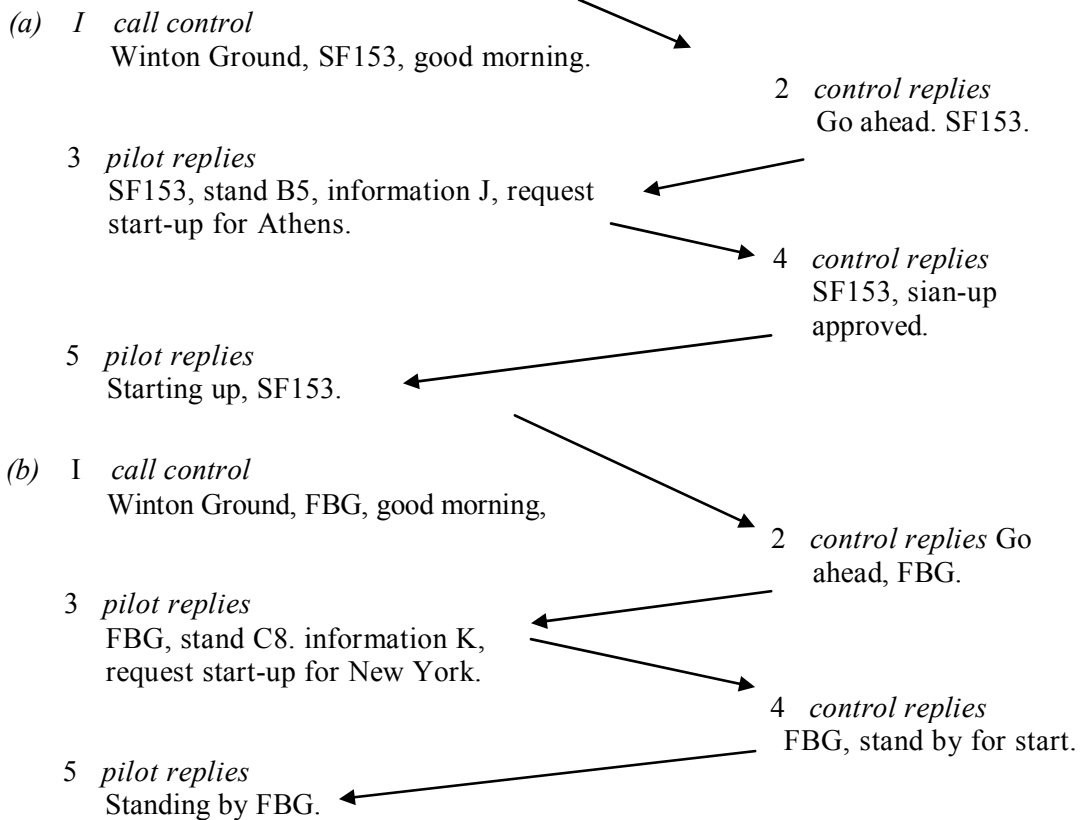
(a) I call control
Winton Ground, SF153, good morning.

2 control replies
Go ahead. SF153.

3 pilot replies
SF153, stand B5, information J, request start-up for Athens.

4 control replies
SF153, sian-up approved.

5 pilot replies
Starting up, SF153.

(b) I call control
Winton Ground, FBG, good morning,

2 control replies Go ahead, FBG.

3 pilot replies
FBG, stand C8. information K, request start-up for New York.

4 control replies
FBG, stand by for start.

5 pilot replies
Standing by FBG.